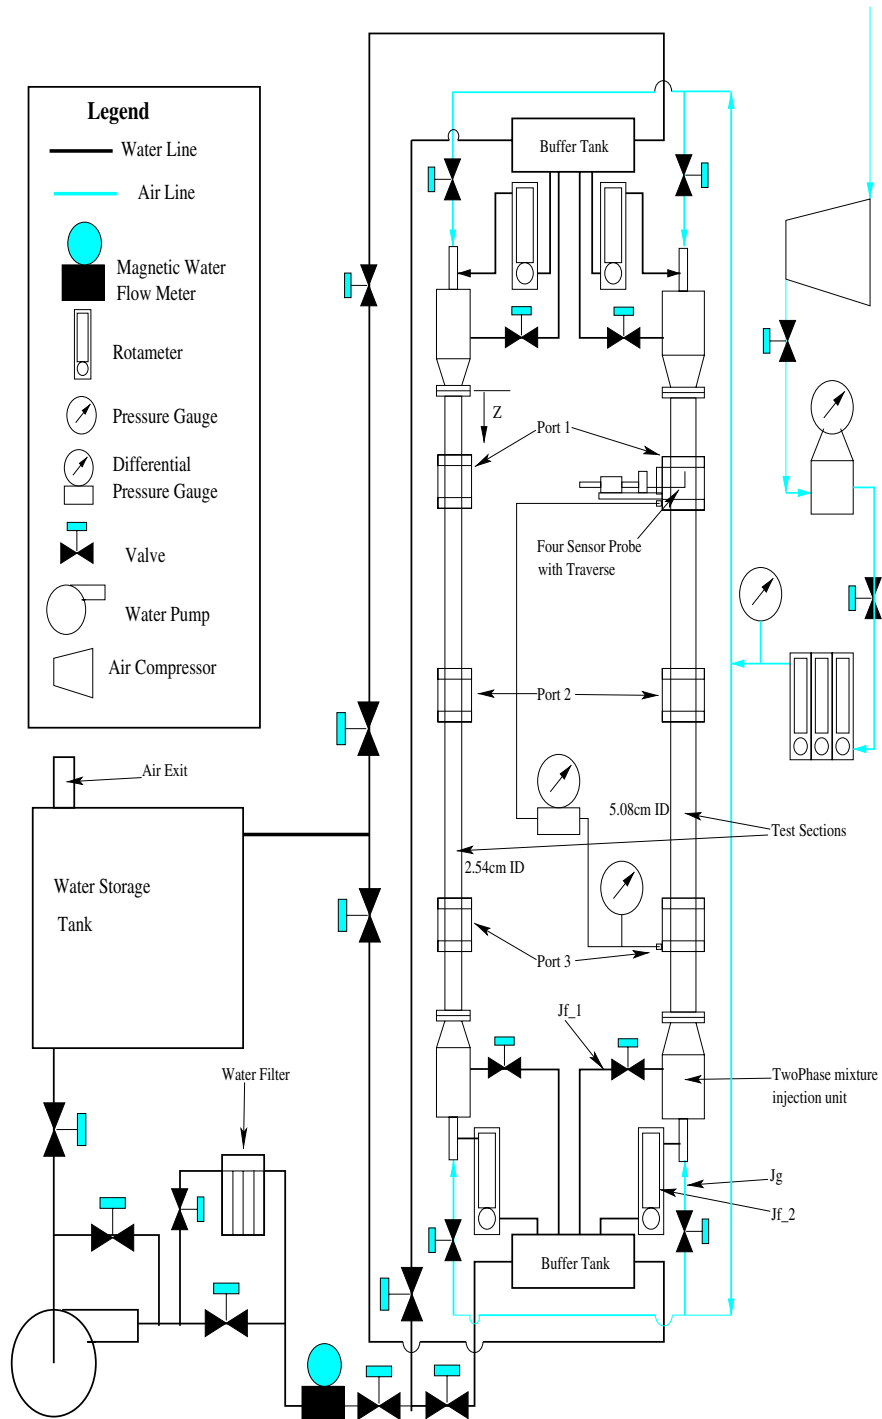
Legend
Water Line
Air Line
Magnetic Water Flow Meter
Rotameter
Pressure Gauge
Differential Pressure Gauge
Valve
Water Pump
Air Compressor

Buffer Tank
Z
Port 1
Four Sensor Probe with Traverse
Port 2
Air Exit
5.08cm ID
Test Sections
2.54cm ID
Water Storage Tank
Port 3
Jf_1
Water Filter
TwoPhase mixture injection unit
Jg
Jf_2
Buffer Tank